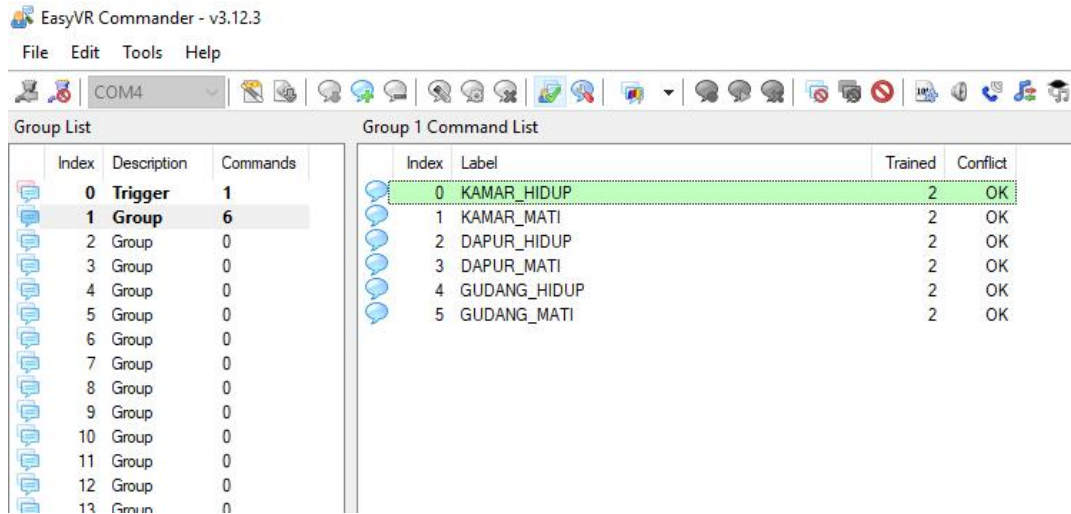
EasyVR Commander - v3.12.3

File Edit Tools Help

COM4

Group List

| Index | Description | Commands |
|---|---|---|
| 0 | Trigger | 1 |
| 1 | Group | 6 |
| 2 | Group | 0 |
| 3 | Group | 0 |
| 4 | Group | 0 |
| 5 | Group | 0 |
| 6 | Group | 0 |
| 7 | Group | 0 |
| 8 | Group | 0 |
| 9 | Group | 0 |
| 10 | Group | 0 |
| 11 | Group | 0 |
| 12 | Group | 0 |
| 13 | Group | 0 |

Group 1 Command List

| Index | Label | Trained | Conflict |
|---|---|---|---|
| 0 | KAMAR_HIDUP | 2 | OK |
| 1 | KAMAR_MATI | 2 | OK |
| 2 | DAPUR_HIDUP | 2 | OK |
| 3 | DAPUR_MATI | 2 | OK |
| 4 | GUDANG_HIDUP | 2 | OK |
| 5 | GUDANG_MATI | 2 | OK |